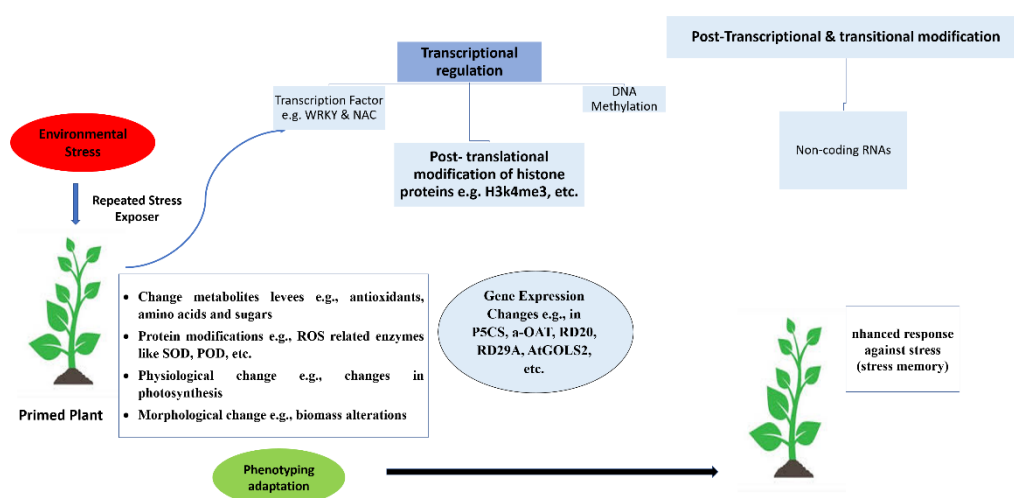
Transcriptional regulation

Post-Transcriptional & transitional modification

Transcription Factor e.g. WRKY & NAC

DNA Methylation

Environmental Stress

Repeated Stress Exposer

Post- translational modification of histone proteins e.g. H3k4me3, etc.

Non-coding RNAs

- Change metabolites levees e.g., antioxidants, amino acids and sugars
- Protein modifications e.g., ROS related enzymes like SOD, POD, etc.
- Physiological change e.g., changes in photosynthesis
- Morphological change e.g., biomass alterations

Gene Expression Changes e.g., in P5CS, a-OAT, RD20, RD29A, AtGOLS2, etc.

nhanced response against stress (stress memory)

Primed Plant

Phenotyping adaptation